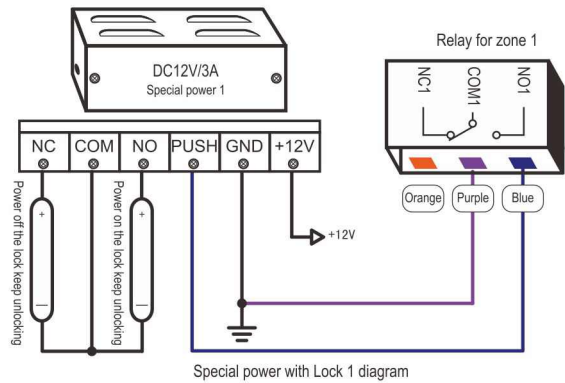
DC12V/3A
Special power 1

Relay for zone 1

NC1 COM1 NO1

NC COM NO PUSH GND +12V

Orange Purple Blue

+12V

Power off the lock keep unlocking

+
—

Power on the lock keep unlocking

+
—

Special power with Lock 1 diagram